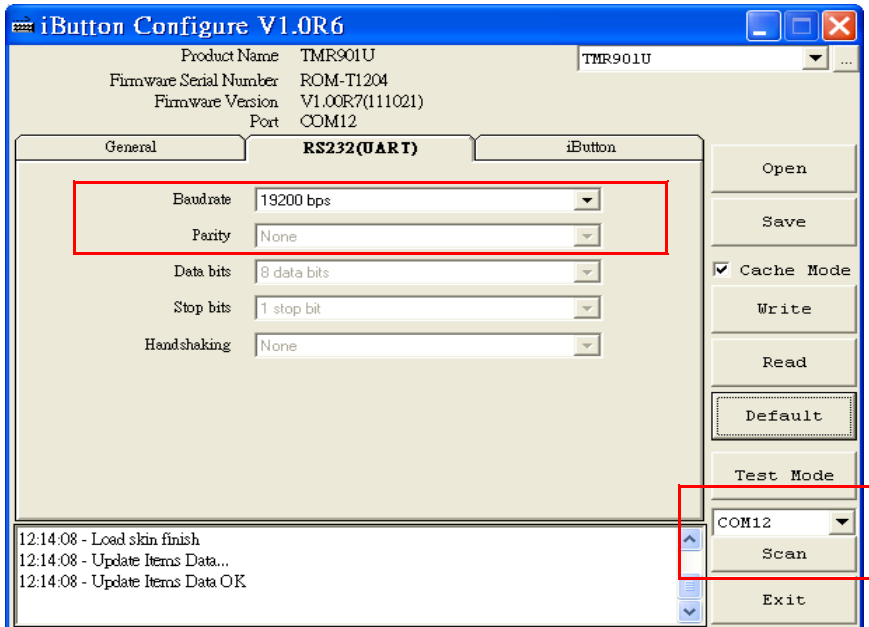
iButton Configure V1.0R6

Product Name TMR901U
Firmware Serial Number ROM-T1204
Firmware Version V1.00R7(111021)
Port COM12

TMR901U
...

General
RS232(UART)
iButton

Baudrate 19200 bps
Parity None
Data bits 8 data bits
Stop bits 1 stop bit
Handshaking None

12:14:08 - Load skin finish
12:14:08 - Update Items Data...
12:14:08 - Update Items Data OK

Open
Save
Cache Mode
Write
Read
Default
Test Mode
COM12
Scan
Exit